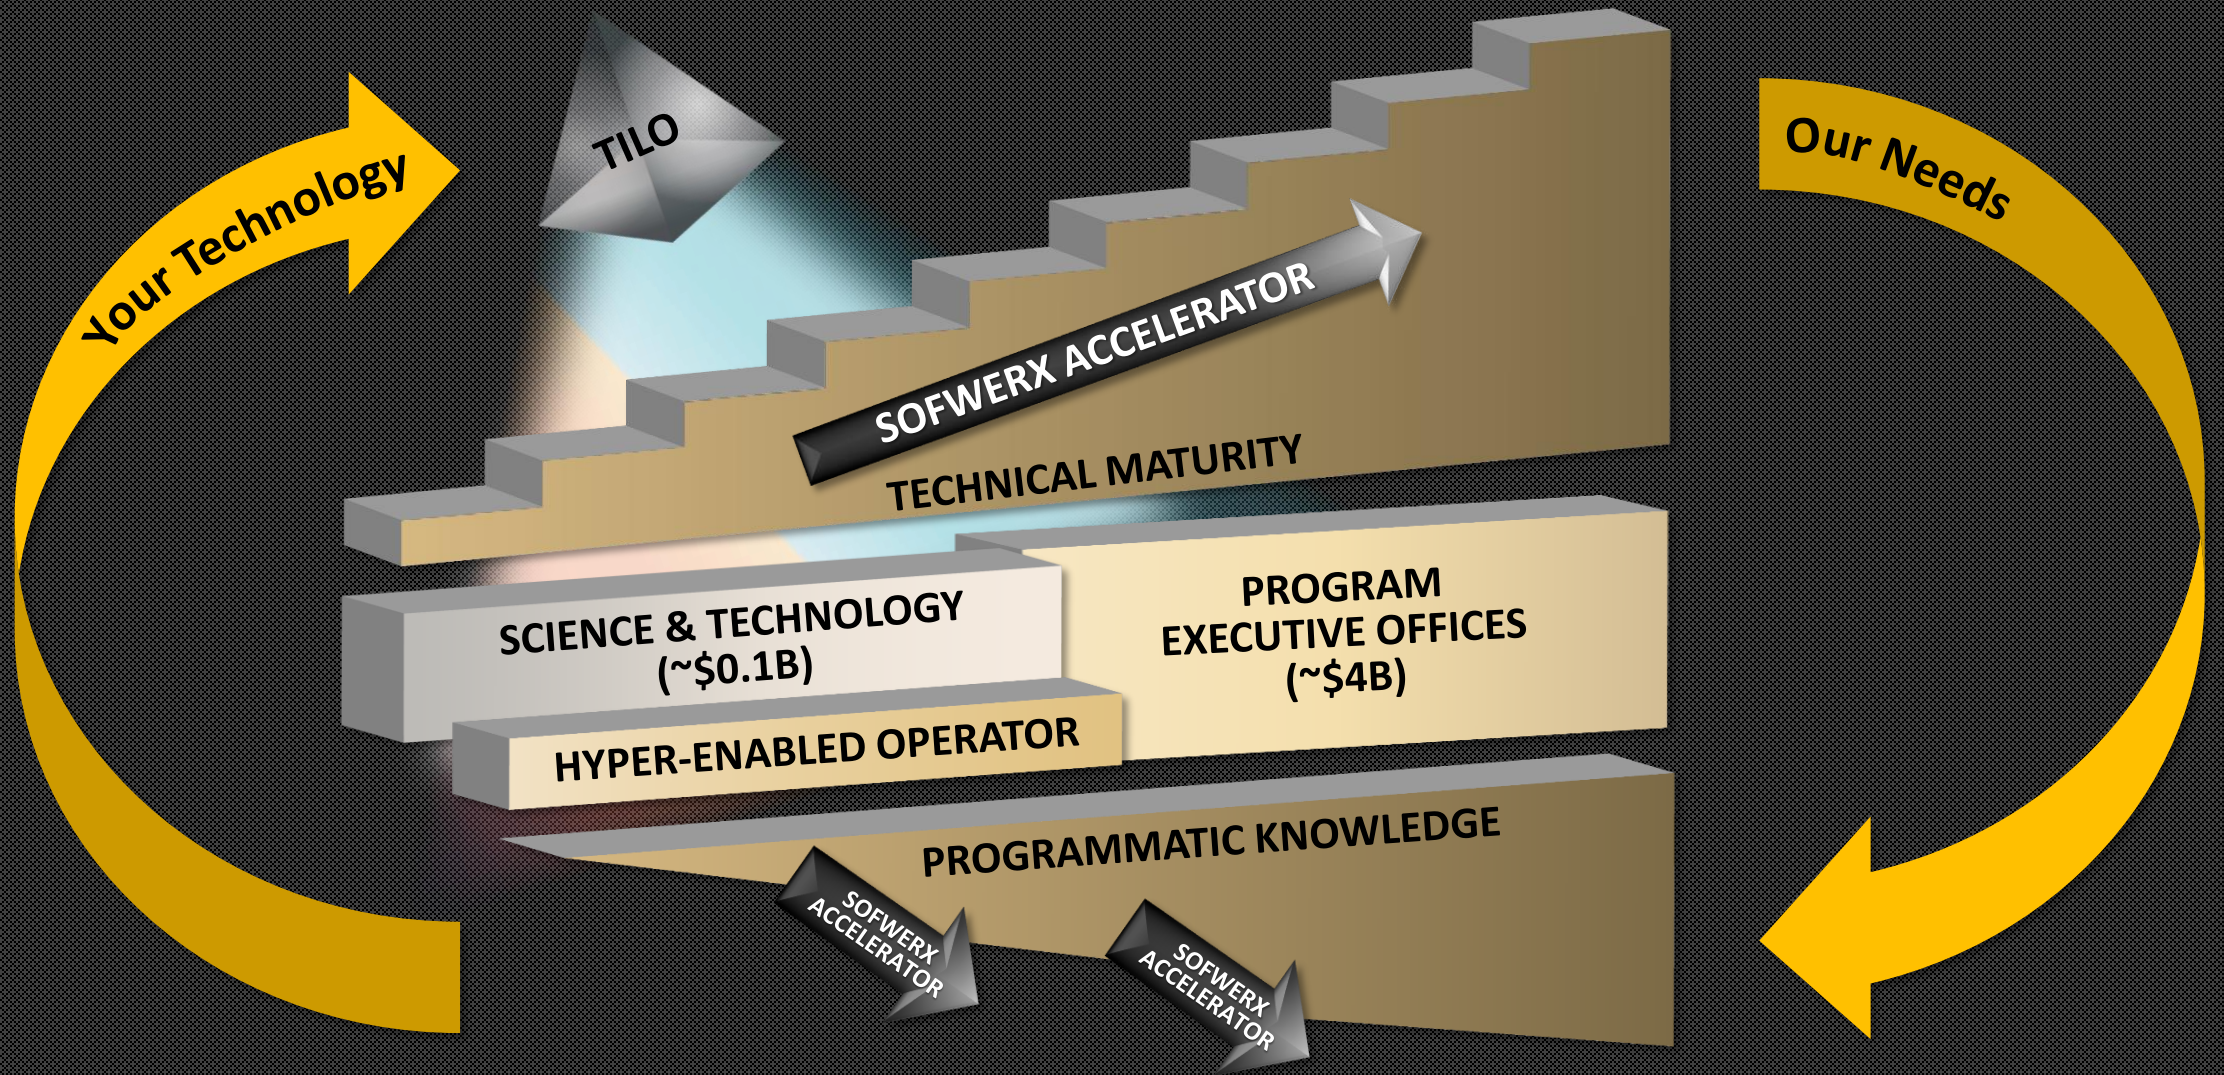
Your Technology

TILO

SOFWERX ACCELERATOR

TECHNICAL MATURITY

Our Needs

SCIENCE & TECHNOLOGY (~$0.1B)

PROGRAM EXECUTIVE OFFICES (~$4B)

HYPER-ENABLED OPERATOR

PROGRAMMATIC KNOWLEDGE

SOFWERX ACCELERATOR

SOFWERX ACCELERATOR